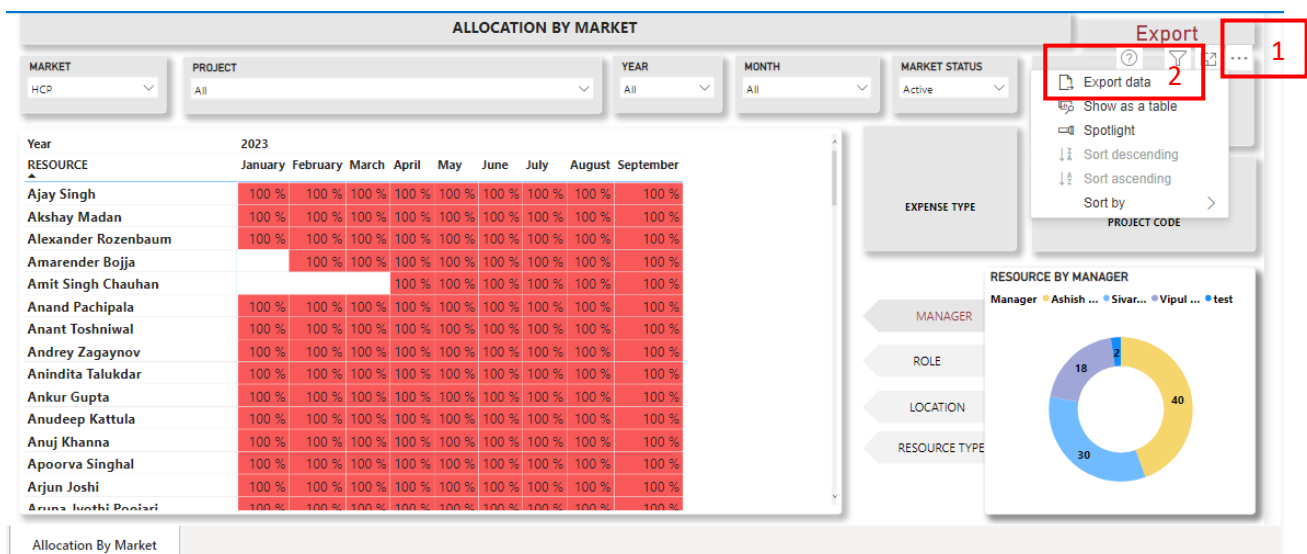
ALLOCATION BY MARKET

Export

1

2

MARKET
HCP

PROJECT
All

YEAR
All

MONTH
All

MARKET STATUS
Active

Export data
Show as a table
Spotlight
Sort descending
Sort ascending
Sort by

| Year RESOURCE | 2023 January | February | March | April | May | June | July | August | September |
|---|---|---|---|---|---|---|---|---|---|
| Ajay Singh | 100 % | 100 % | 100 % | 100 % | 100 % | 100 % | 100 % | 100 % | 100 % |
| Akshay Madan | 100 % | 100 % | 100 % | 100 % | 100 % | 100 % | 100 % | 100 % | 100 % |
| Alexander Rozenbaum | 100 % | 100 % | 100 % | 100 % | 100 % | 100 % | 100 % | 100 % | 100 % |
| Amarender Bojja | | 100 % | 100 % | 100 % | 100 % | 100 % | 100 % | 100 % | 100 % |
| Amit Singh Chauhan | | | | 100 % | 100 % | 100 % | 100 % | 100 % | 100 % |
| Anand Pachipala | 100 % | 100 % | 100 % | 100 % | 100 % | 100 % | 100 % | 100 % | 100 % |
| Anant Toshniwal | 100 % | 100 % | 100 % | 100 % | 100 % | 100 % | 100 % | 100 % | 100 % |
| Andrey Zagaynov | 100 % | 100 % | 100 % | 100 % | 100 % | 100 % | 100 % | 100 % | 100 % |
| Anindita Talukdar | 100 % | 100 % | 100 % | 100 % | 100 % | 100 % | 100 % | 100 % | 100 % |
| Ankur Gupta | 100 % | 100 % | 100 % | 100 % | 100 % | 100 % | 100 % | 100 % | 100 % |
| Anudeep Kattula | 100 % | 100 % | 100 % | 100 % | 100 % | 100 % | 100 % | 100 % | 100 % |
| Anuj Khanna | 100 % | 100 % | 100 % | 100 % | 100 % | 100 % | 100 % | 100 % | 100 % |
| Apoorva Singhal | 100 % | 100 % | 100 % | 100 % | 100 % | 100 % | 100 % | 100 % | 100 % |
| Arjun Joshi | 100 % | 100 % | 100 % | 100 % | 100 % | 100 % | 100 % | 100 % | 100 % |
| Aruna Jyothi Poojari | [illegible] | | | | | | | | |

EXPENSE TYPE

PROJECT CODE

MANAGER

ROLE

LOCATION

RESOURCE TYPE

RESOURCE BY MANAGER
Manager ● Ashish ... ● Sivar... ● Vipul ... ● test
2
18
40
30

Allocation By Market